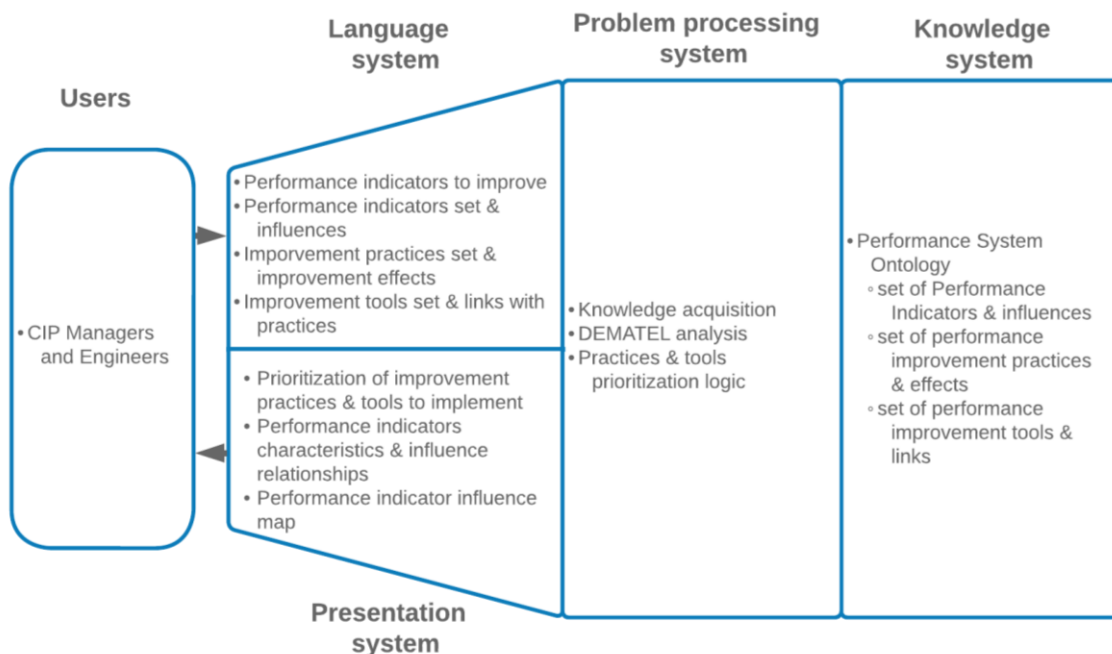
Language system

Problem processing system

Knowledge system

Users

• CIP Managers and Engineers

• Performance indicators to improve
• Performance indicators set & influences
• Imporvement practices set & improvement effects
• Improvement tools set & links with practices

• Prioritization of improvement practices & tools to implement
• Performance indicators characteristics & influence relationships
• Performance indicator influence map

• Knowledge acquisition
• DEMATEL analysis
• Practices & tools prioritization logic

• Performance System Ontology
◦ set of Performance Indicators & influences
◦ set of performance improvement practices & effects
◦ set of performance improvement tools & links

Presentation system